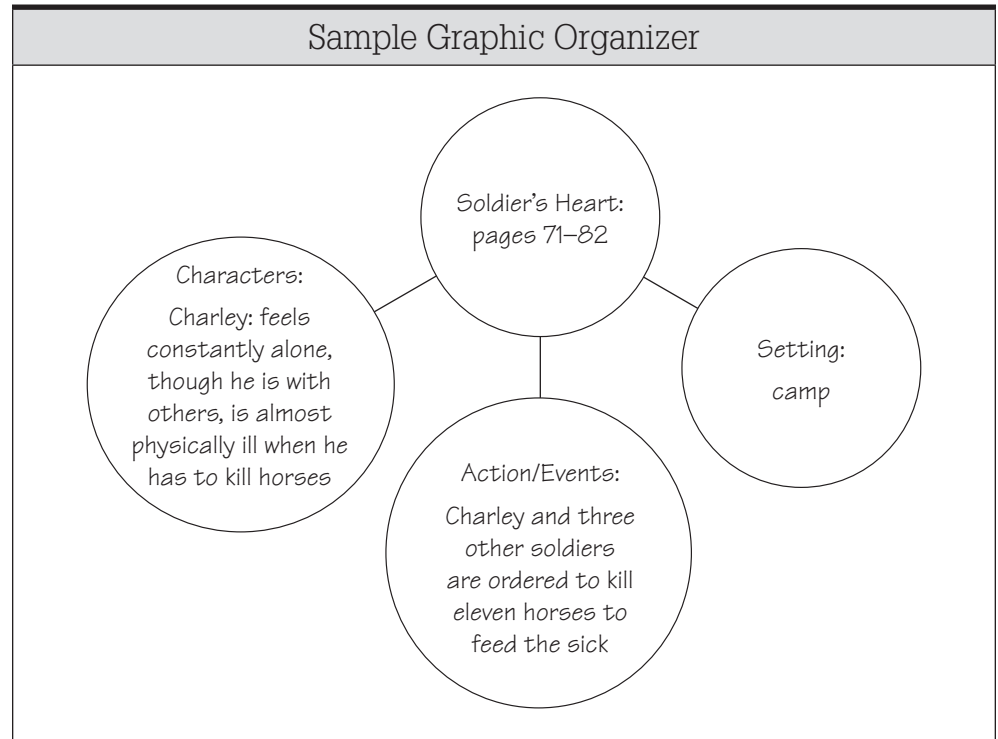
Sample Graphic Organizer

Soldier's Heart: pages 71–82

Characters:

Charley: feels constantly alone, though he is with others, is almost physically ill when he has to kill horses

Setting:

camp

Action/Events:

Charley and three other soldiers are ordered to kill eleven horses to feed the sick